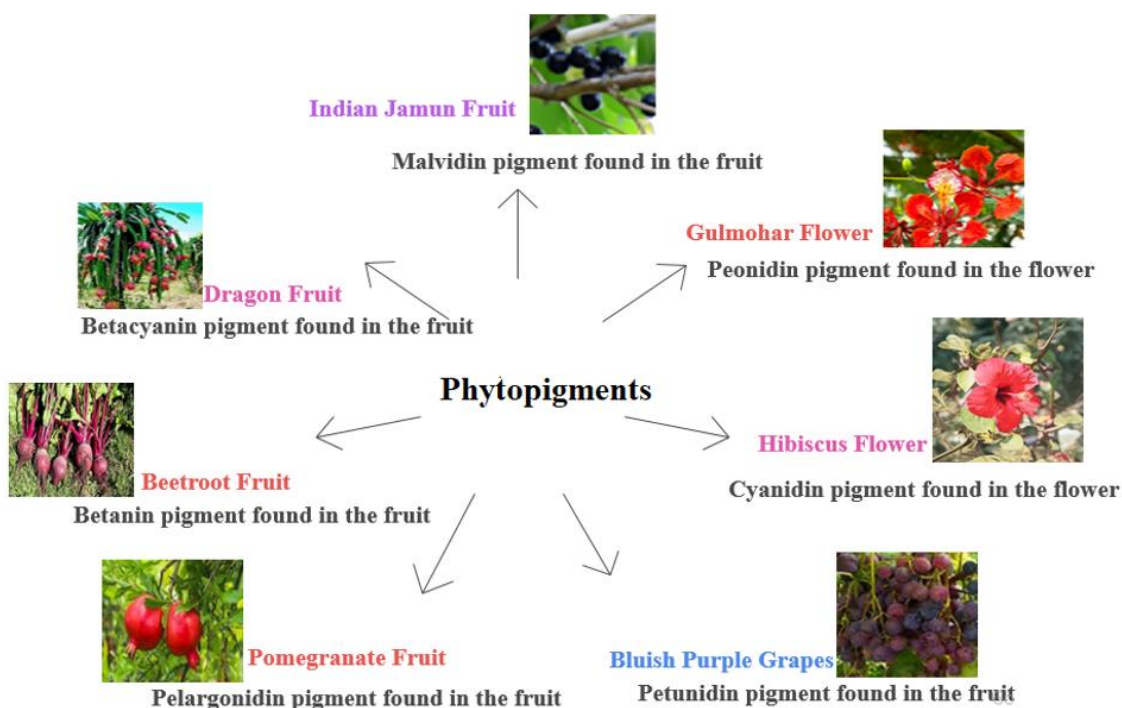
Indian Jamun Fruit
Malvidin pigment found in the fruit

Gulmohar Flower
Peonidin pigment found in the flower

Dragon Fruit
Betacyanin pigment found in the fruit

Phytopigments

Beetroot Fruit
Betanin pigment found in the fruit

Hibiscus Flower
Cyanidin pigment found in the flower

Pomegranate Fruit
Pelargonidin pigment found in the fruit

Bluish Purple Grapes
Petunidin pigment found in the fruit